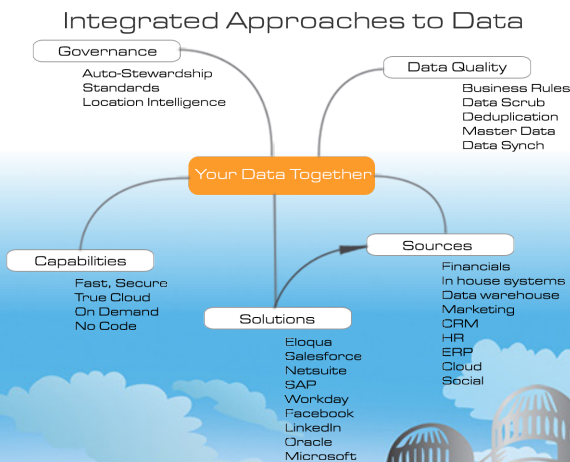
Integrated Approaches to Data

Governance
Auto-Stewardship
Standards
Location Intelligence

Data Quality
Business Rules
Data Scrub
Deduplication
Master Data
Data Synch

Your Data Together

Capabilities
Fast, Secure
True Cloud
On Demand
No Code

Sources
Financials
In house systems
Data warehouse
Marketing
CRM
HR
ERP
Cloud
Social

Solutions
Eloqua
Salesforce
Netsuite
SAP
Workday
Facebook
LinkedIn
Oracle
Microsoft